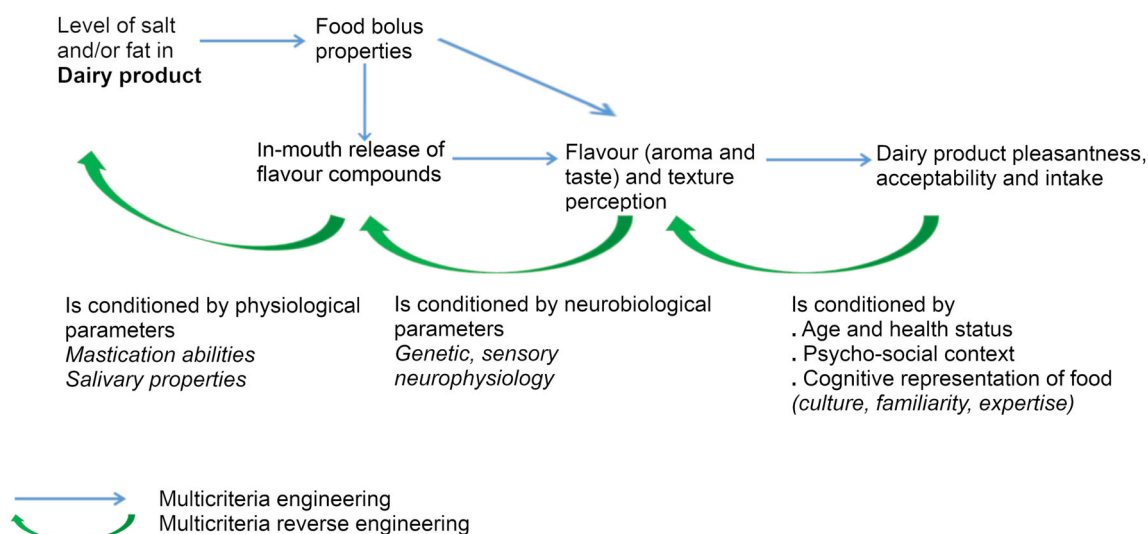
Level of salt and/or fat in **Dairy product**

Food bolus properties

In-mouth release of flavour compounds

Flavour (aroma and taste) and texture perception

Dairy product pleasantness, acceptability and intake

Is conditioned by physiological parameters
*Mastication abilities*
*Salivary properties*

Is conditioned by neurobiological parameters
*Genetic, sensory neurophysiology*

Is conditioned by
. Age and health status
. Psycho-social context
. Cognitive representation of food
*(culture, familiarity, expertise)*

Multicriteria engineering
Multicriteria reverse engineering